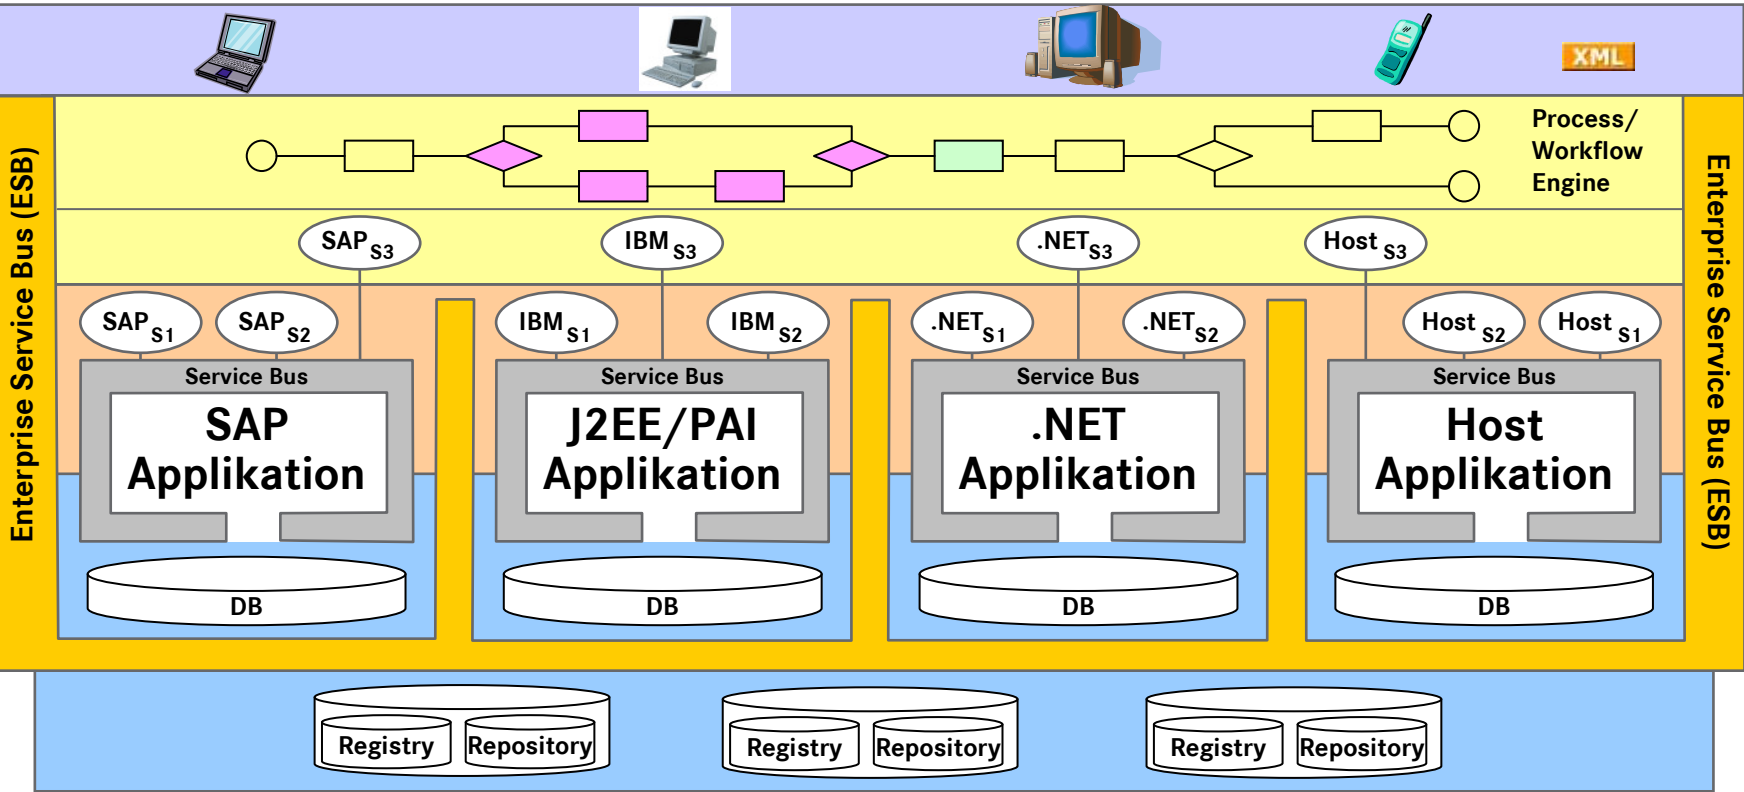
XML

Process/ Workflow Engine

Enterprise Service Bus (ESB)

Enterprise Service Bus (ESB)

$SAP_{S3}$ $IBM_{S3}$ $.NET_{S3}$ $Host_{S3}$

$SAP_{S1}$ $SAP_{S2}$ $IBM_{S1}$ $IBM_{S2}$ $.NET_{S1}$ $.NET_{S2}$ $Host_{S2}$ $Host_{S1}$

Service Bus
SAP Applikation
DB

Service Bus
J2EE/PAI Applikation
DB

Service Bus
.NET Applikation
DB

Service Bus
Host Applikation
DB

Registry Repository

Registry Repository

Registry Repository